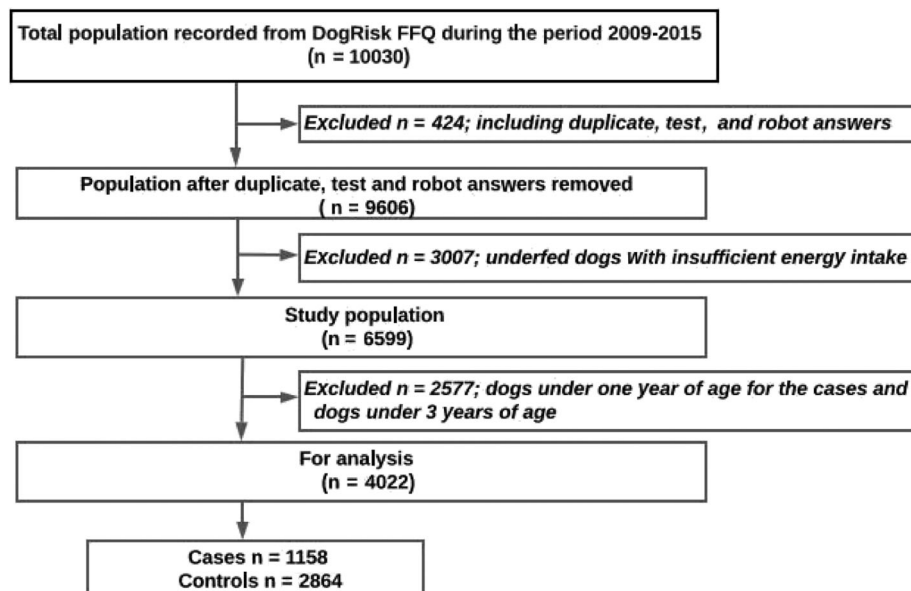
Total population recorded from DogRisk FFQ during the period 2009-2015
(n = 10030)

Excluded n = 424; including duplicate, test, and robot answers

Population after duplicate, test and robot answers removed
( n = 9606)

Excluded n = 3007; underfed dogs with insufficient energy intake

Study population
(n = 6599)

Excluded n = 2577; dogs under one year of age for the cases and dogs under 3 years of age

For analysis
(n = 4022)

Cases n = 1158
Controls n = 2864